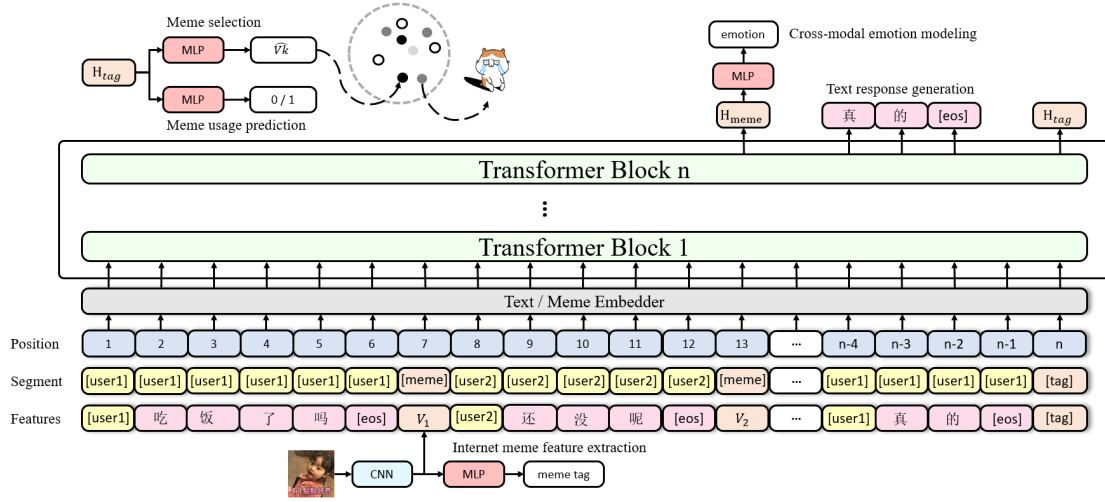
Meme selection

$H_{tag}$

MLP

$\widehat{Vk}$

MLP

0 / 1

Meme usage prediction

emotion

Cross-modal emotion modeling

MLP

Text response generation

$H_{meme}$

真

的

[eos]

$H_{tag}$

Transformer Block n

⋮

Transformer Block 1

Text / Meme Embedder

| Position | 1 | 2 | 3 | 4 | 5 | 6 | 7 | 8 | 9 | 10 | 11 | 12 | 13 | ... | n-4 | n-3 | n-2 | n-1 | n |
|---|---|---|---|---|---|---|---|---|---|---|---|---|---|---|---|---|---|---|---|
| Segment | [user1] | [user1] | [user1] | [user1] | [user1] | [user1] | [meme] | [user2] | [user2] | [user2] | [user2] | [user2] | [meme] | ... | [user1] | [user1] | [user1] | [user1] | [tag] |
| Features | [user1] | 吃 | 饭 | 了 | 吗 | [eos] | $V_1$ | [user2] | 还 | 没 | 呢 | [eos] | $V_2$ | ... | [user1] | 真 | 的 | [eos] | [tag] |

Internet meme feature extraction

CNN

MLP

meme tag